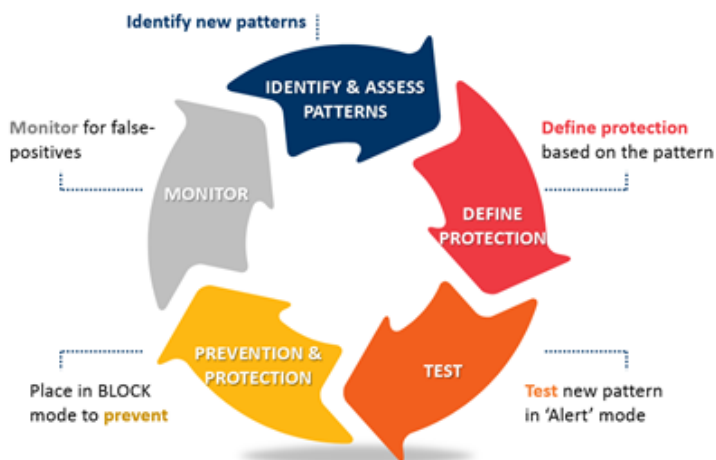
Identify new patterns

IDENTIFY & ASSESS PATTERNS

Define protection based on the pattern

DEFINE PROTECTION

TEST

Test new pattern in 'Alert' mode

PREVENTION & PROTECTION

Place in BLOCK mode to prevent

MONITOR

Monitor for false-positives